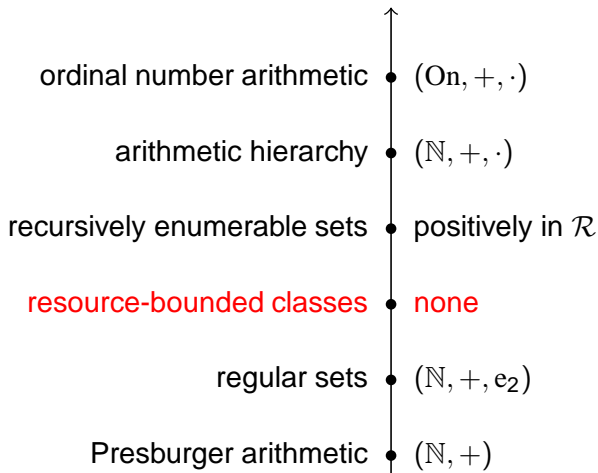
ordinal number arithmetic $(\mathrm{On}, +, \cdot)$

arithmetic hierarchy $(\mathbb{N}, +, \cdot)$

recursively enumerable sets positively in $\mathcal{R}$

resource-bounded classes none

regular sets $(\mathbb{N}, +, \mathrm{e}_2)$

Presburger arithmetic $(\mathbb{N}, +)$